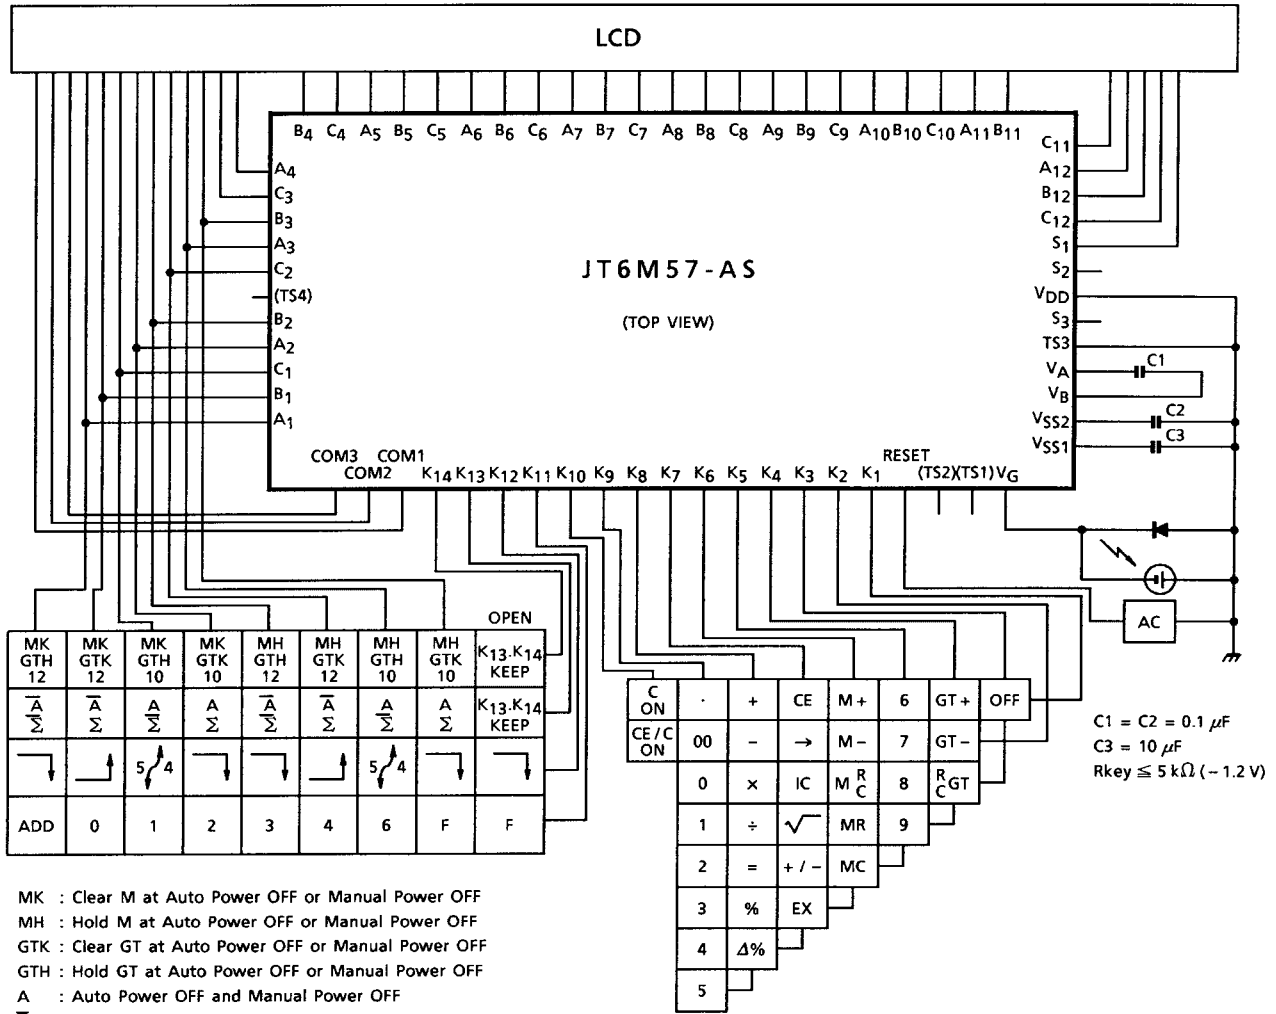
LCD

$B_4$ $C_4$ $A_5$ $B_5$ $C_5$ $A_6$ $B_6$ $C_6$ $A_7$ $B_7$ $C_7$ $A_8$ $B_8$ $C_8$ $A_9$ $B_9$ $C_9$ $A_{10}$ $B_{10}$ $C_{10}$ $A_{11}$ $B_{11}$

$A_4$ $C_3$ $B_3$ $A_3$ $C_2$ (TS4) $B_2$ $A_2$ $C_1$ $B_1$ $A_1$

JT6M57-AS

(TOP VIEW)

$C_{11}$ $A_{12}$ $B_{12}$ $C_{12}$ $S_1$ $S_2$ $V_{DD}$ $S_3$ TS3 $V_A$ $V_B$ $V_{SS2}$ $V_{SS1}$

C1 C2 C3

COM3 COM1 COM2 $K_{14}$ $K_{13}$ $K_{12}$ $K_{11}$ $K_{10}$ $K_9$ $K_8$ $K_7$ $K_6$ $K_5$ $K_4$ $K_3$ $K_2$ $K_1$ RESET (TS2)(TS1) $V_G$

AC

OPEN

| MK GTH 12 | MK GTK 12 | MK GTH 10 | MK GTK 10 | MH GTH 12 | MH GTK 12 | MH GTH 10 | MH GTK 10 | $K_{13}.K_{14}$ KEEP |
|---|---|---|---|---|---|---|---|---|
| $\overline{A}$ $\overline{\Sigma}$ | $\overline{A}$ $\Sigma$ | A $\overline{\Sigma}$ | A $\Sigma$ | $\overline{A}$ $\overline{\Sigma}$ | $\overline{A}$ $\Sigma$ | A $\overline{\Sigma}$ | A $\Sigma$ | $K_{13}.K_{14}$ KEEP |
| | | 5 4 | | | | 5 4 | | |
| ADD | 0 | 1 | 2 | 3 | 4 | 6 | F | F |

| C ON | · | + | CE | M+ | 6 | GT+ | OFF |
|---|---|---|---|---|---|---|---|
| CE/C ON | 00 | – | → | M– | 7 | GT– | |
| | 0 | × | IC | M $\frac{R}{C}$ | 8 | $\frac{R}{C}$GT | |
| | 1 | ÷ | √ | MR | 9 | | |
| | 2 | = | +/– | MC | | | |
| | 3 | % | EX | | | | |
| | 4 | Δ% | | | | | |
| | 5 | | | | | | |

C1 = C2 = 0.1 $\mu$F
C3 = 10 $\mu$F
Rkey ≦ 5 k$\Omega$ (– 1.2 V)

MK : Clear M at Auto Power OFF or Manual Power OFF
MH : Hold M at Auto Power OFF or Manual Power OFF
GTK : Clear GT at Auto Power OFF or Manual Power OFF
GTH : Hold GT at Auto Power OFF or Manual Power OFF
A : Auto Power OFF and Manual Power OFF